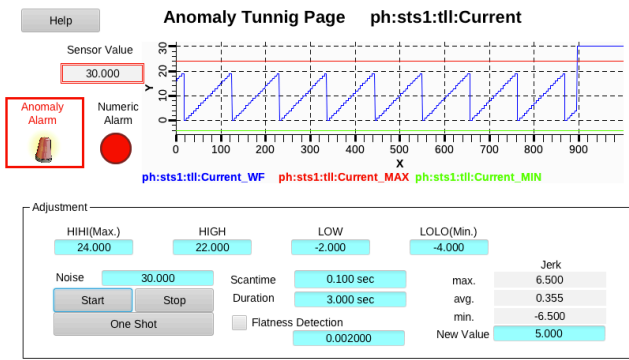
Help

Anomaly Tunnig Page ph:sts1:tll:Current

Sensor Value

30.000

Anomaly Alarm

Numeric Alarm

30
20
10
0

Y

0 100 200 300 400 500 600 700 800 900

X

ph:sts1:tll:Current_WF ph:sts1:tll:Current_MAX ph:sts1:tll:Current_MIN

Adjustment

HIHI(Max.)
24.000

HIGH
22.000

LOW
-2.000

LOLO(Min.)
-4.000

Noise 30.000

Start Stop

One Shot

Scantime 0.100 sec

Duration 3.000 sec

Flatness Detection

0.002000

Jerk

max. 6.500

avg. 0.355

min. -6.500

New Value 5.000